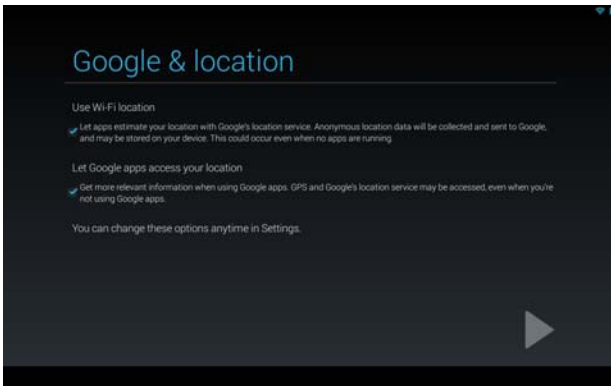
Google & location

Use Wi-Fi location

Let apps estimate your location with Google's location service. Anonymous location data will be collected and sent to Google, and may be stored on your device. This could occur even when no apps are running.

Let Google apps access your location

Get more relevant information when using Google apps. GPS and Google's location service may be accessed, even when you're not using Google apps.

You can change these options anytime in Settings.